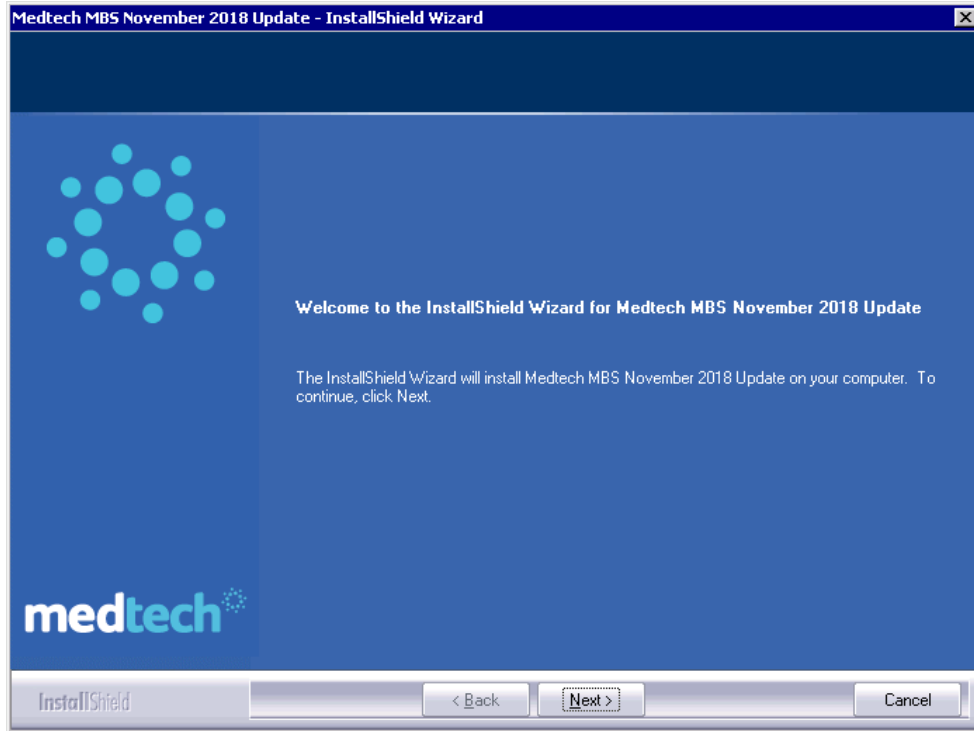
Medtech MBS November 2018 Update - InstallShield Wizard

Welcome to the InstallShield Wizard for Medtech MBS November 2018 Update

The InstallShield Wizard will install Medtech MBS November 2018 Update on your computer. To continue, click Next.

medtech

InstallShield

< Back

Next >

Cancel